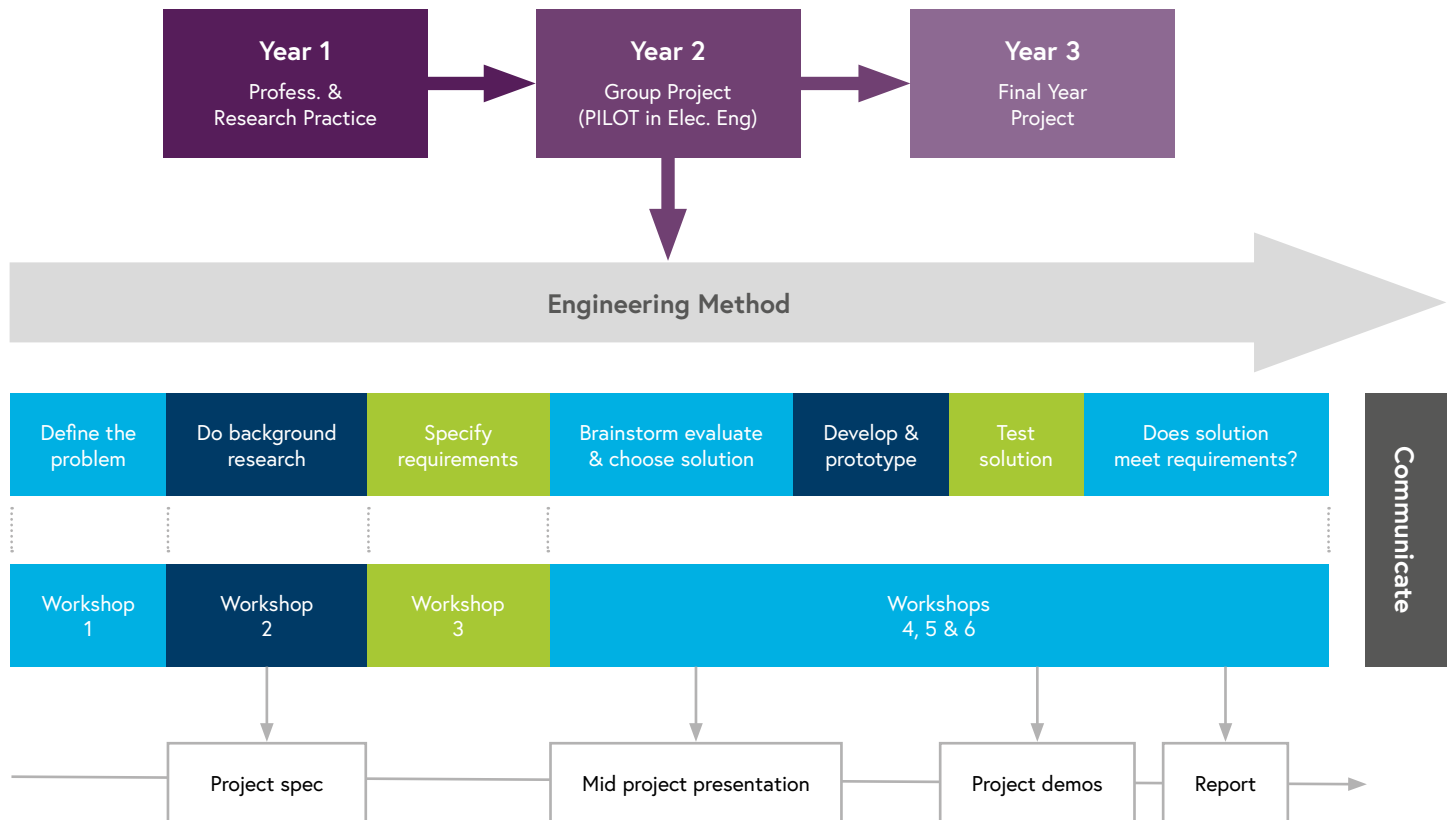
Year 1
Profess. & Research Practice

Year 2
Group Project (PILOT in Elec. Eng)

Year 3
Final Year Project

Engineering Method

Define the problem

Do background research

Specify requirements

Brainstorm evaluate & choose solution

Develop & prototype

Test solution

Does solution meet requirements?

Communicate

Workshop 1

Workshop 2

Workshop 3

Workshops 4, 5 & 6

Project spec

Mid project presentation

Project demos

Report